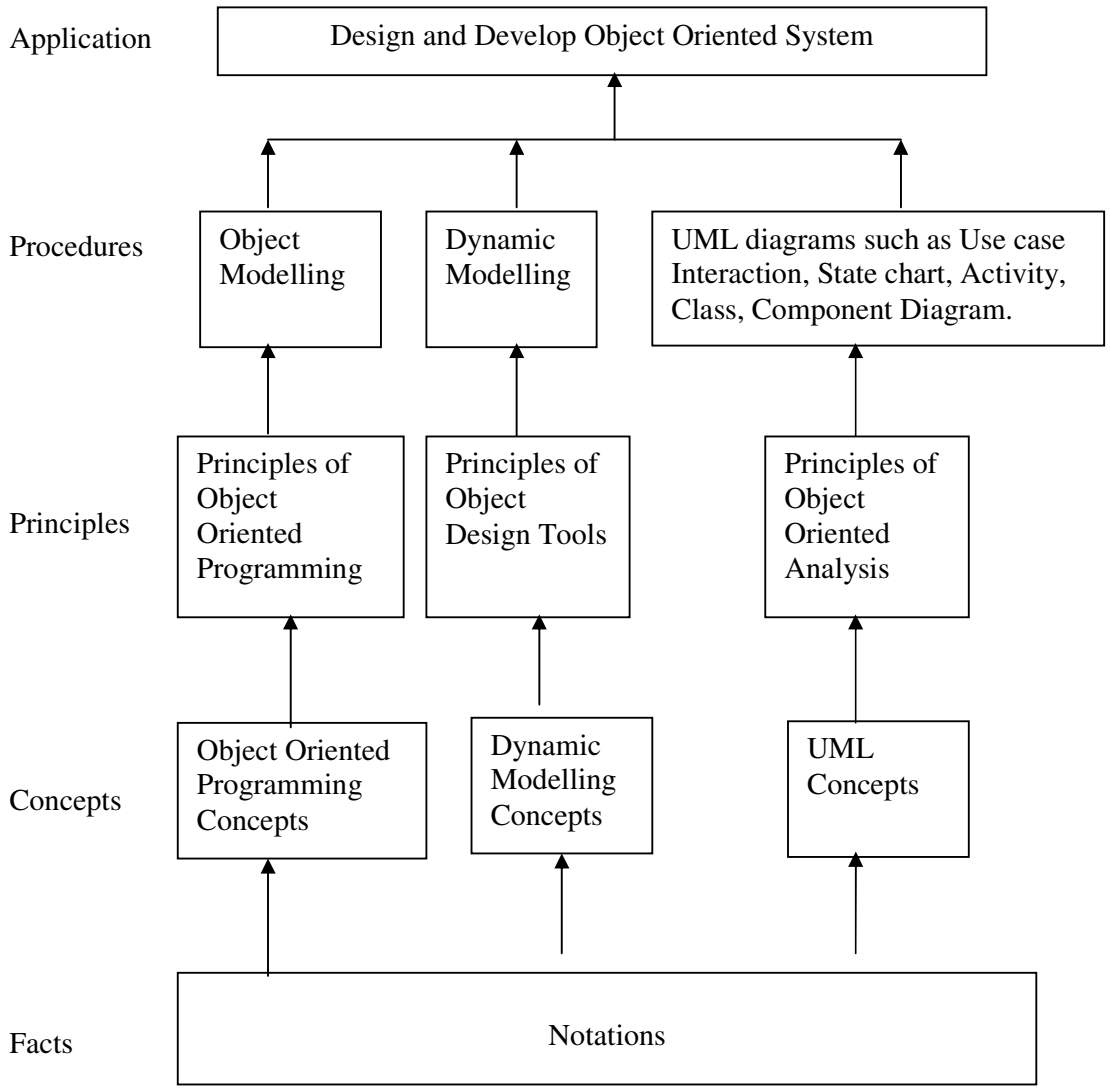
Application

Design and Develop Object Oriented System

Procedures

Object Modelling

Dynamic Modelling

UML diagrams such as Use case Interaction, State chart, Activity, Class, Component Diagram.

Principles

Principles of Object Oriented Programming

Principles of Object Design Tools

Principles of Object Oriented Analysis

Concepts

Object Oriented Programming Concepts

Dynamic Modelling Concepts

UML Concepts

Facts

Notations